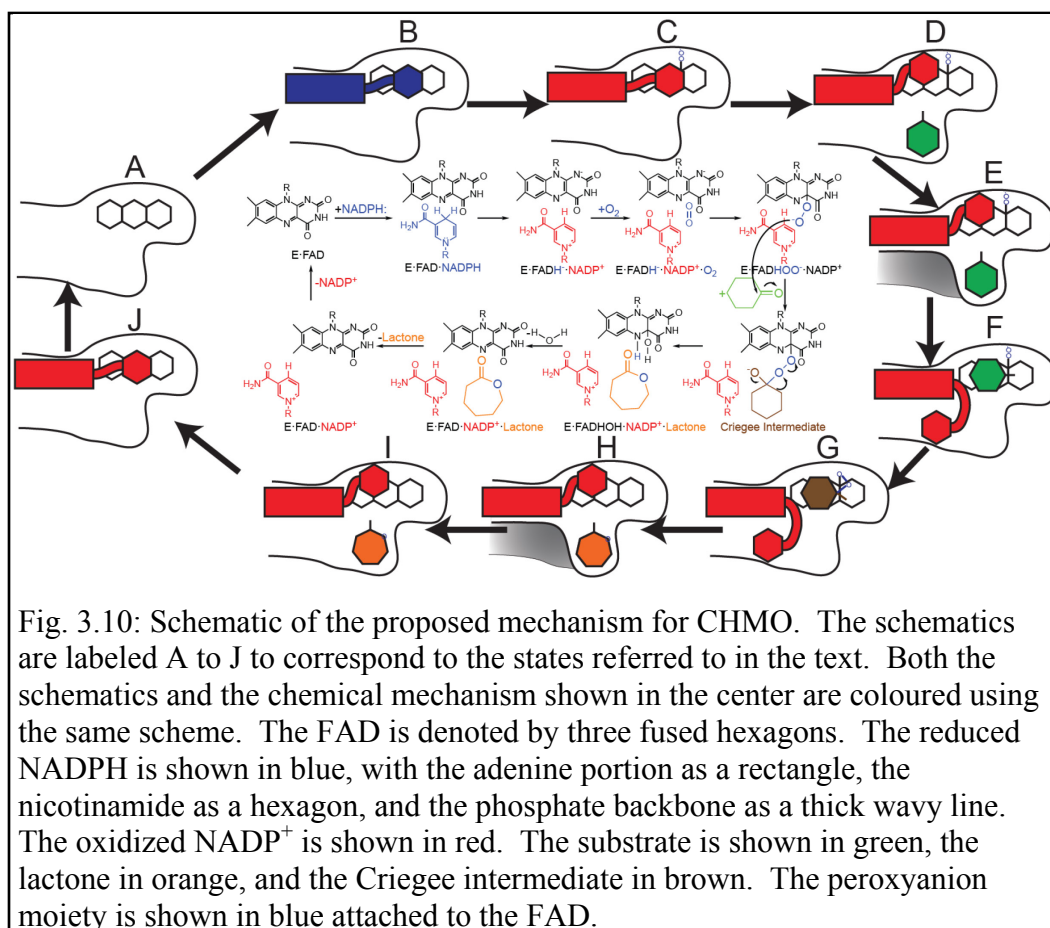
B

C

D

A

E

J

F

G

H

I

+NADPH:

E·FAD

E·FAD·NADPH

$+O_2$

E·FADH⁻·NADP⁺

E·FADH⁻·NADP⁺·$O_2$

E·FADHOO⁻·NADP⁺

-NADP⁺

-Lactone

$-H_2O$

E·FAD·NADP⁺

E·FAD·NADP⁺·Lactone

E·FADHOH·NADP⁺·Lactone

Criegee Intermediate

Fig. 3.10: Schematic of the proposed mechanism for CHMO. The schematics are labeled A to J to correspond to the states referred to in the text. Both the schematics and the chemical mechanism shown in the center are coloured using the same scheme. The FAD is denoted by three fused hexagons. The reduced NADPH is shown in blue, with the adenine portion as a rectangle, the nicotinamide as a hexagon, and the phosphate backbone as a thick wavy line. The oxidized NADP$^+$ is shown in red. The substrate is shown in green, the lactone in orange, and the Criegee intermediate in brown. The peroxyanion moiety is shown in blue attached to the FAD.